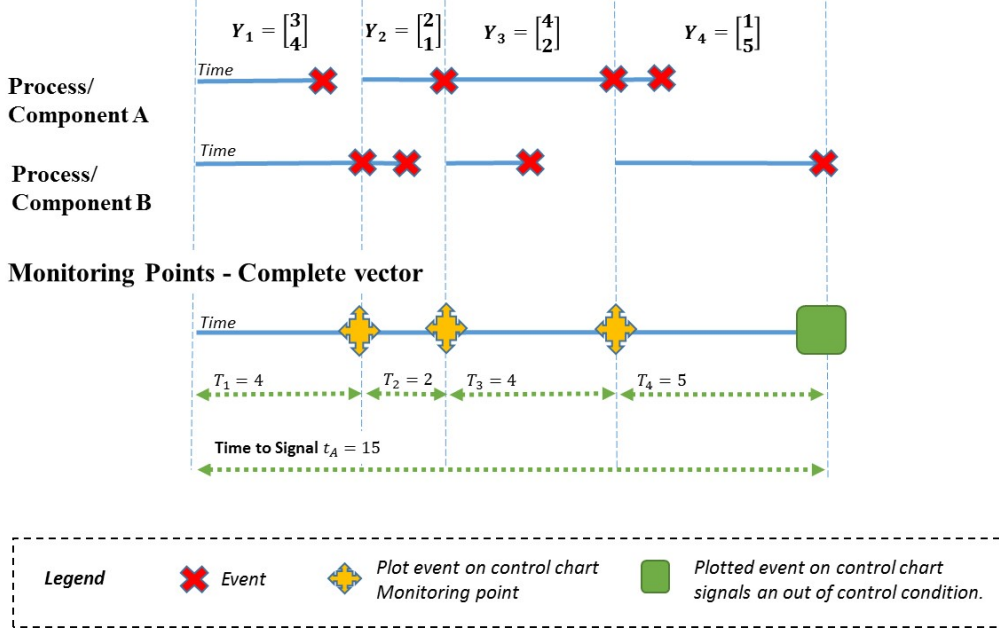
$Y_1 = \begin{bmatrix} 3 \\ 4 \end{bmatrix}$ $Y_2 = \begin{bmatrix} 2 \\ 1 \end{bmatrix}$ $Y_3 = \begin{bmatrix} 4 \\ 2 \end{bmatrix}$ $Y_4 = \begin{bmatrix} 1 \\ 5 \end{bmatrix}$

Process/ Component A

Time

Process/ Component B

Time

Monitoring Points - Complete vector

Time

$T_1 = 4$ $T_2 = 2$ $T_3 = 4$ $T_4 = 5$

Time to Signal $t_A = 15$

Legend

Event

Plot event on control chart Monitoring point

Plotted event on control chart signals an out of control condition.